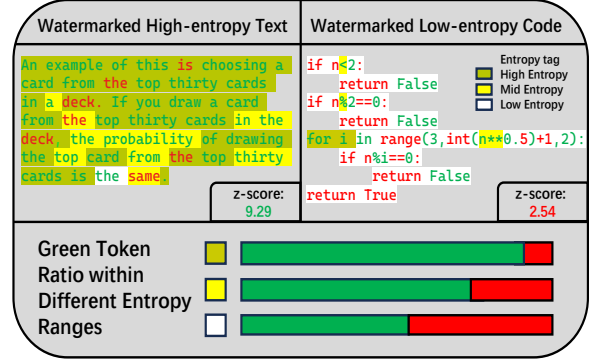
Watermarked High-entropy Text

An example of this is choosing a card from the top thirty cards in a deck. If you draw a card from the top thirty cards in the deck, the probability of drawing the top card from the top thirty cards is the same.

z-score:
9.29

Watermarked Low-entropy Code

if n<2:
    return False
if n%2==0:
    return False
for i in range(3,int(n**0.5)+1,2):
    if n%i==0:
        return False
return True

Entropy tag
High Entropy
Mid Entropy
Low Entropy

z-score:
2.54

Green Token Ratio within Different Entropy Ranges